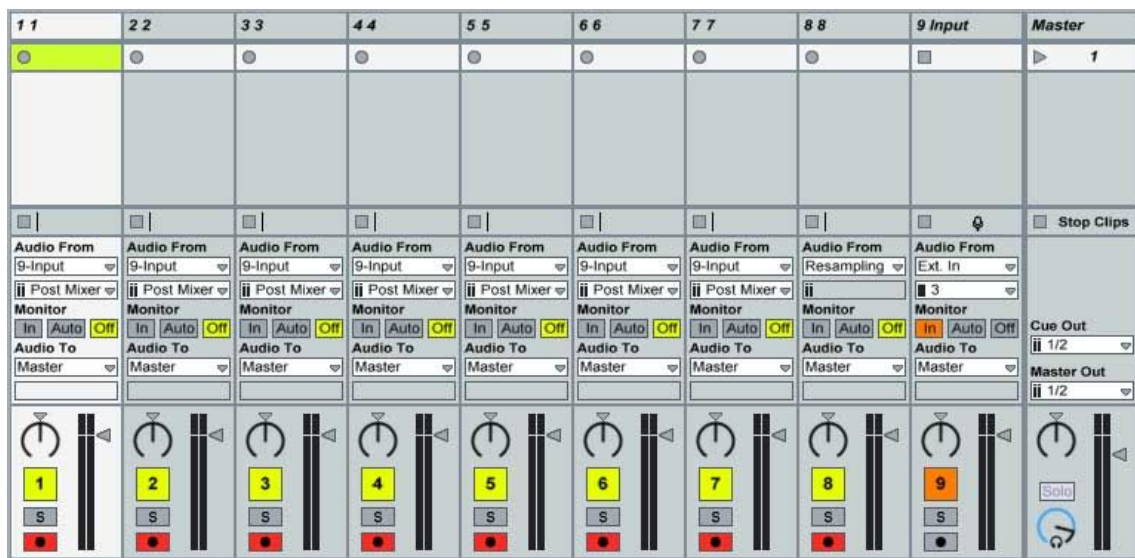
| 1 1 | 2 2 | 3 3 | 4 4 | 5 5 | 6 6 | 7 7 | 8 8 | 9 Input | Master |
|---|---|---|---|---|---|---|---|---|---|
| | | | | | | | | | 1 |
| | | | | | | | | | Stop Clips |
| Audio From | Audio From | Audio From | Audio From | Audio From | Audio From | Audio From | Audio From | Audio From | |
| 9-Input | 9-Input | 9-Input | 9-Input | 9-Input | 9-Input | 9-Input | Resampling | Ext. In | |
| ii Post Mixer | ii Post Mixer | ii Post Mixer | ii Post Mixer | ii Post Mixer | ii Post Mixer | ii Post Mixer | ii | 3 | |
| Monitor | Monitor | Monitor | Monitor | Monitor | Monitor | Monitor | Monitor | Monitor | Cue Out |
| In Auto Off | In Auto Off | In Auto Off | In Auto Off | In Auto Off | In Auto Off | In Auto Off | In Auto Off | In Auto Off | ii 1/2 |
| Audio To | Audio To | Audio To | Audio To | Audio To | Audio To | Audio To | Audio To | Audio To | Master Out |
| Master | Master | Master | Master | Master | Master | Master | Master | Master | ii 1/2 |
| 1 | 2 | 3 | 4 | 5 | 6 | 7 | 8 | 9 | Solo |
| S | S | S | S | S | S | S | S | S | |